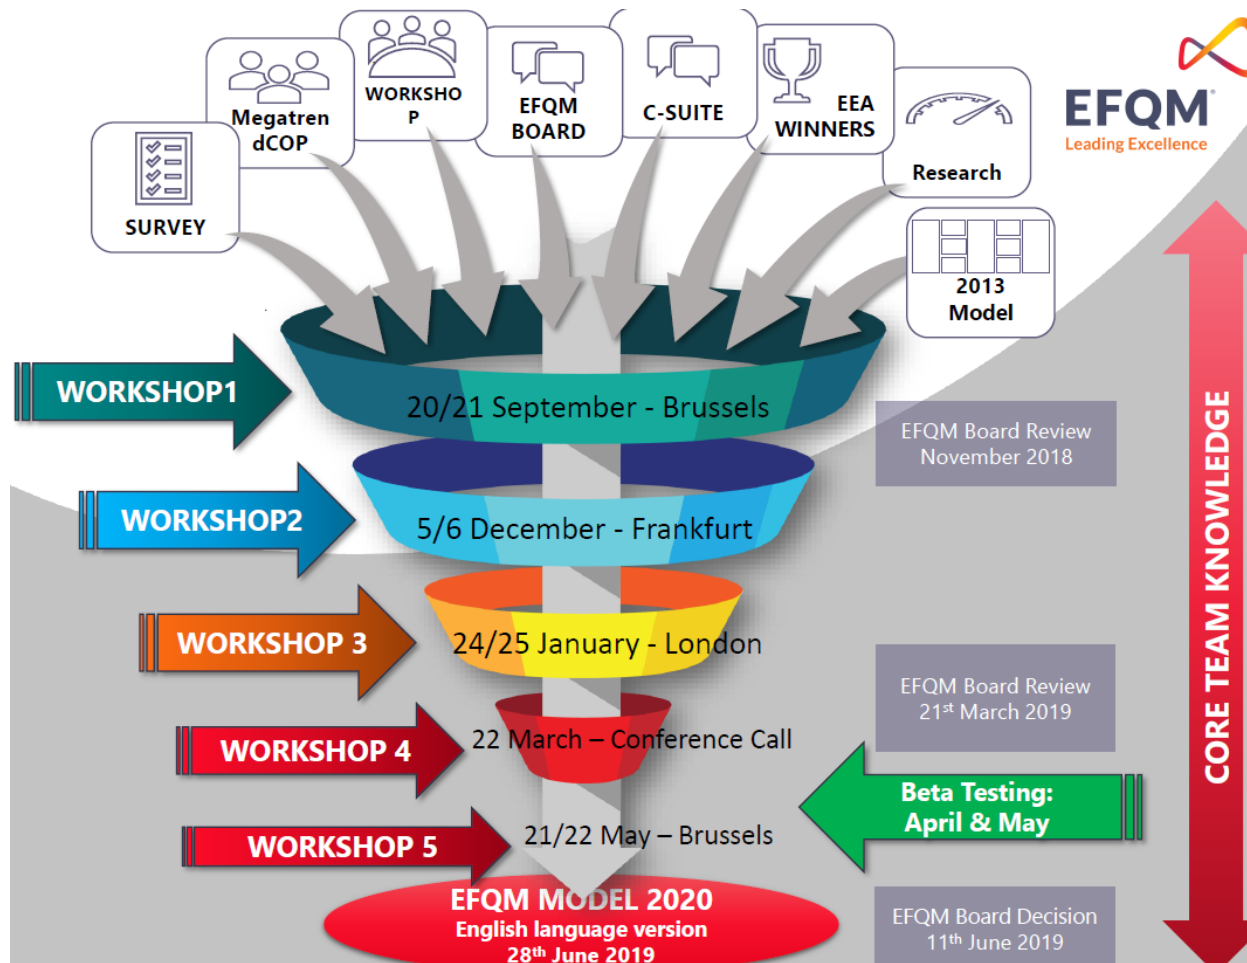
SURVEY

Megatren dCOP

WORKSHO P

EFQM BOARD

C-SUITE

EEA WINNERS

Research

2013 Model

EFQM
Leading Excellence

WORKSHOP1

20/21 September - Brussels

EFQM Board Review November 2018

WORKSHOP2

5/6 December - Frankfurt

WORKSHOP 3

24/25 January - London

EFQM Board Review $21^{st}$ March 2019

WORKSHOP 4

22 March – Conference Call

Beta Testing: April & May

WORKSHOP 5

21/22 May – Brussels

EFQM MODEL 2020
English language version
$28^{th}$ June 2019

EFQM Board Decision $11^{th}$ June 2019

CORE TEAM KNOWLEDGE